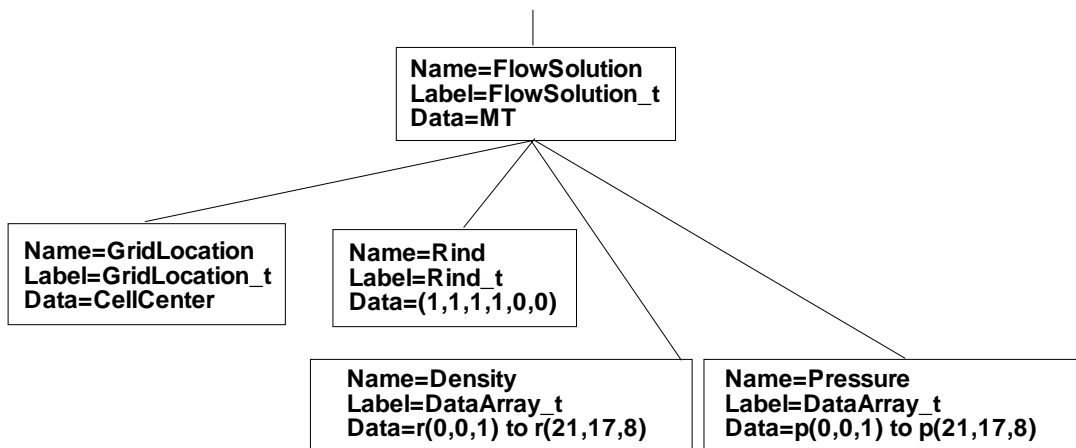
Name=FlowSolution
Label=FlowSolution_t
Data=MT

Name=GridLocation
Label=GridLocation_t
Data=CellCenter

Name=Rind
Label=Rind_t
Data=(1,1,1,1,0,0)

Name=Density
Label=DataArray_t
Data=r(0,0,1) to r(21,17,8)

Name=Pressure
Label=DataArray_t
Data=p(0,0,1) to p(21,17,8)